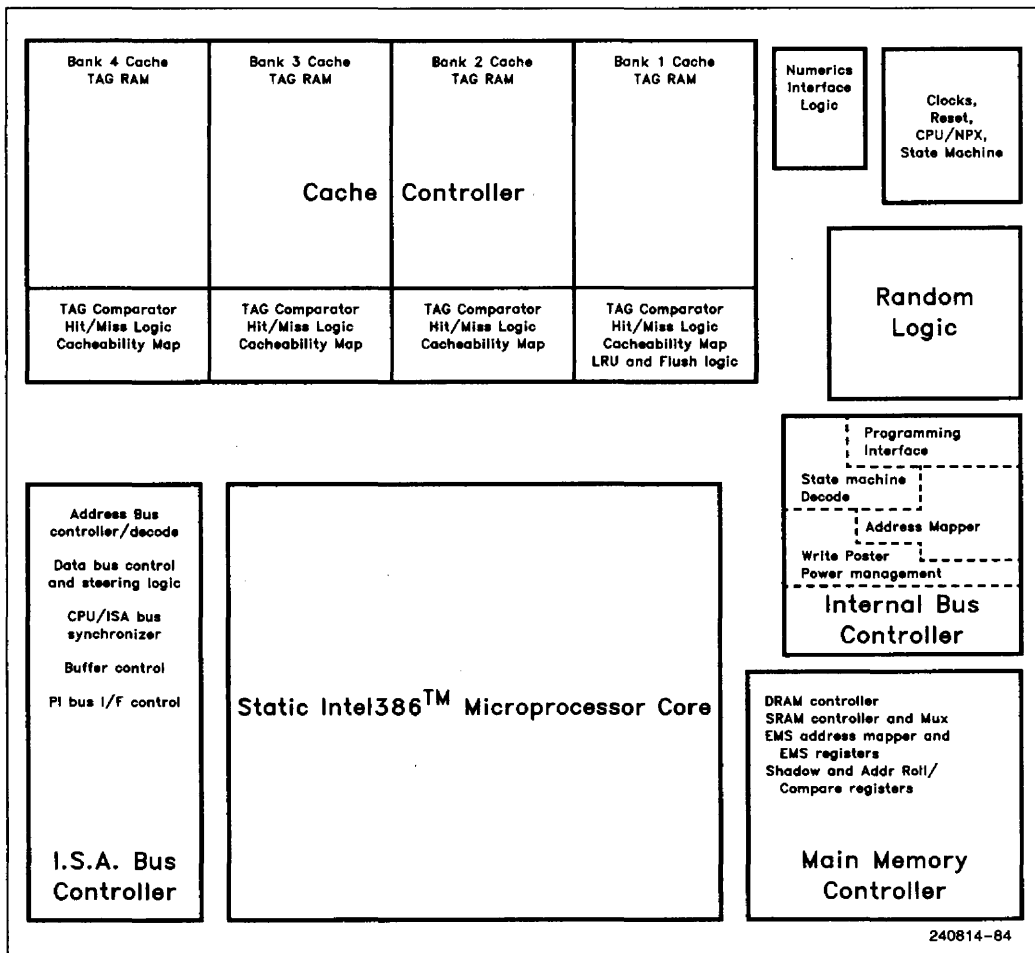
Bank 4 Cache TAG RAM

Bank 3 Cache TAG RAM

Bank 2 Cache TAG RAM

Bank 1 Cache TAG RAM

Cache Controller

TAG Comparator Hit/Miss Logic Cacheability Map

TAG Comparator Hit/Miss Logic Cacheability Map

TAG Comparator Hit/Miss Logic Cacheability Map

TAG Comparator Hit/Miss Logic Cacheability Map LRU and Flush logic

Numerics Interface Logic

Clocks, Reset, CPU/NPX, State Machine

Random Logic

Programming Interface

State machine Decode

Address Mapper

Write Poster Power management

Internal Bus Controller

Address Bus controller/decode

Data bus control and steering logic

CPU/ISA bus synchronizer

Buffer control

PI bus I/F control

I.S.A. Bus Controller

Static Intel386$^{TM}$ Microprocessor Core

DRAM controller
SRAM controller and Mux
EMS address mapper and EMS registers
Shadow and Addr Roll/ Compare registers

Main Memory Controller

240814-84